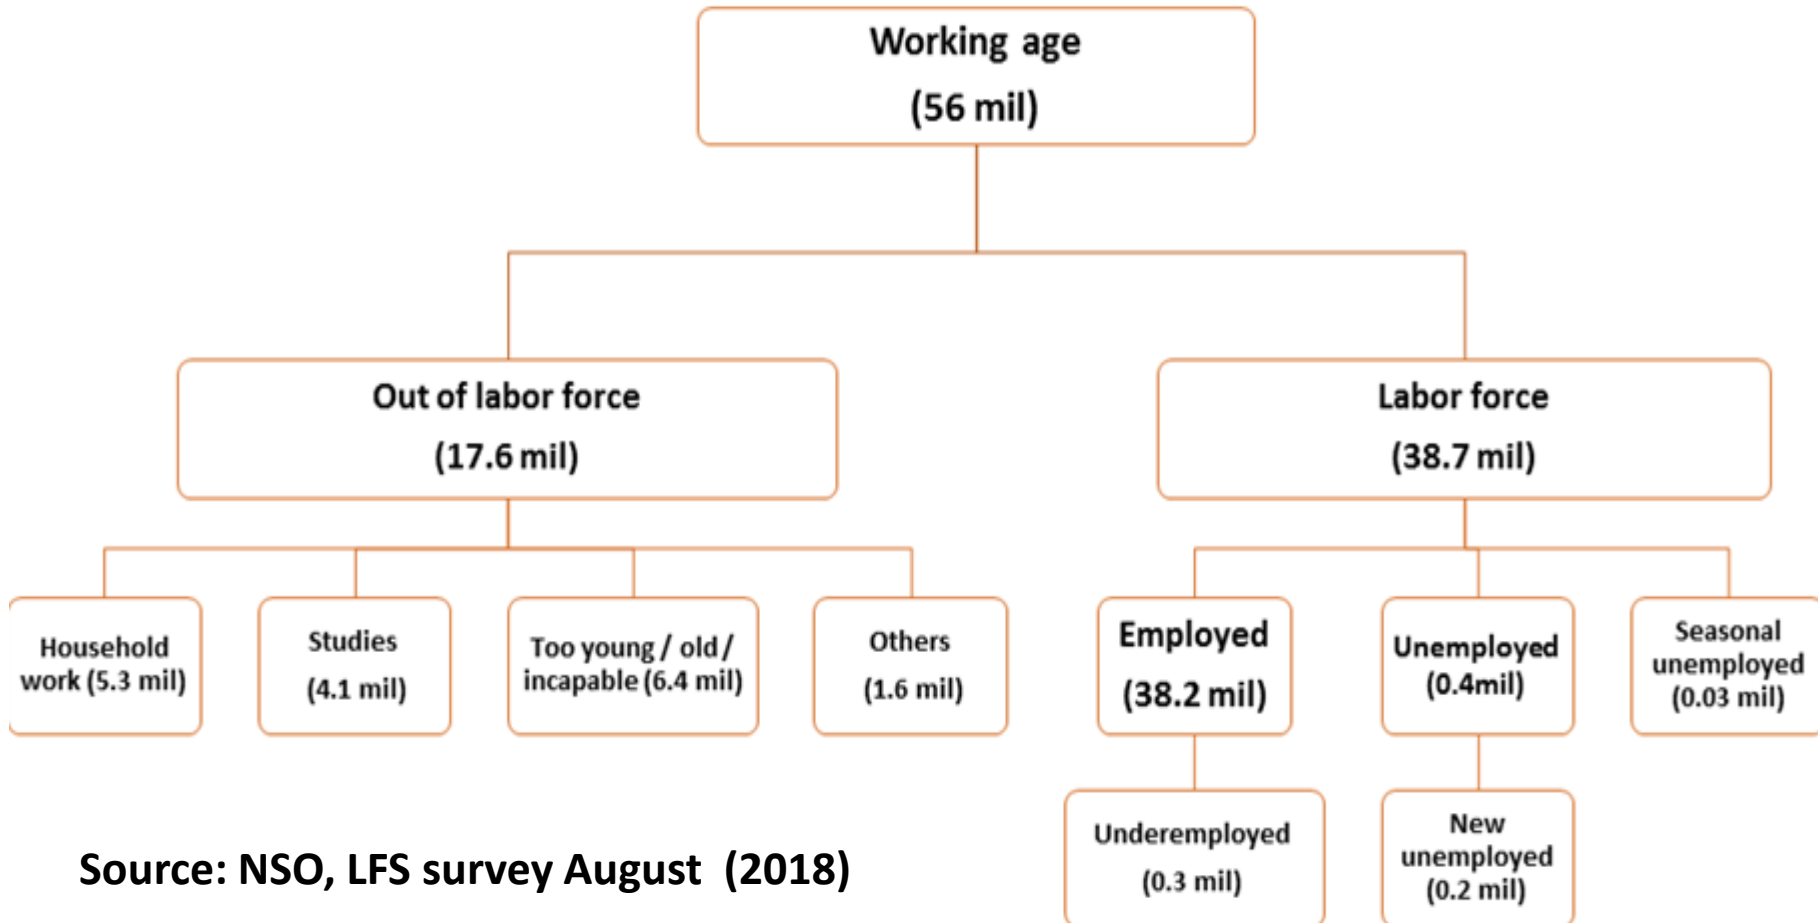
Working age
(56 mil)

Out of labor force
(17.6 mil)

Labor force
(38.7 mil)

Household work (5.3 mil)

Studies
(4.1 mil)

Too young / old / incapable (6.4 mil)

Others
(1.6 mil)

Employed
(38.2 mil)

Unemployed
(0.4mil)

Seasonal unemployed
(0.03 mil)

Underemployed
(0.3 mil)

New unemployed
(0.2 mil)

Source: NSO, LFS survey August (2018)